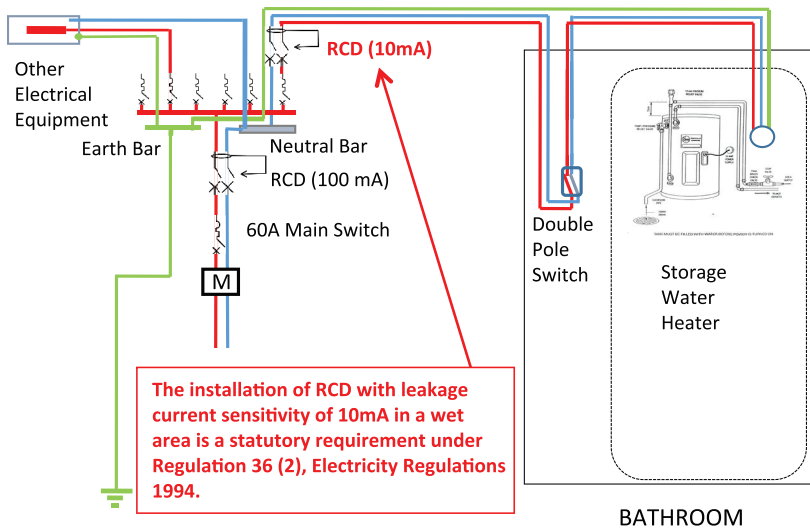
Other Electrical Equipment

Earth Bar

Neutral Bar

RCD (10mA)

RCD (100 mA)

60A Main Switch

M

Double Pole Switch

Storage Water Heater

The installation of RCD with leakage current sensitivity of 10mA in a wet area is a statutory requirement under Regulation 36 (2), Electricity Regulations 1994.

BATHROOM